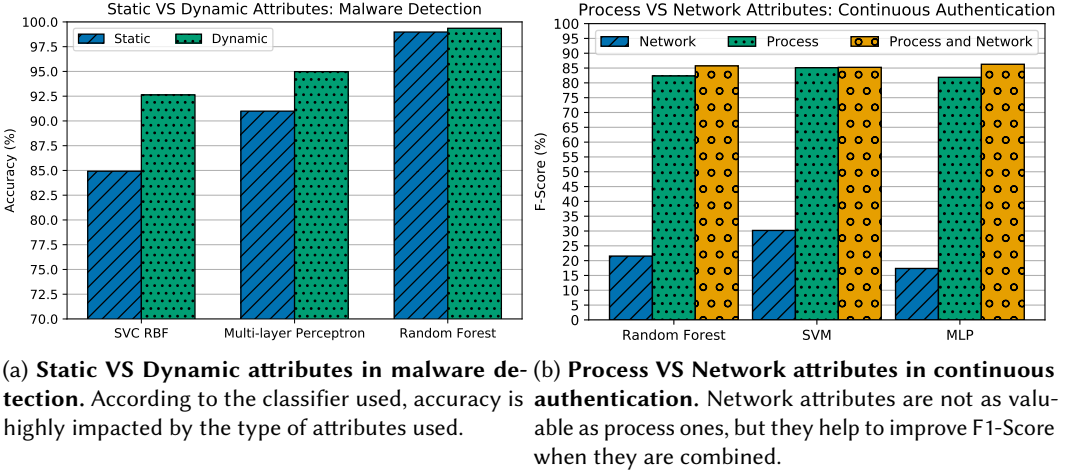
Static VS Dynamic Attributes: Malware Detection

Static

Dynamic

Accuracy (%)

100.0
97.5
95.0
92.5
90.0
87.5
85.0
82.5
80.0
77.5
75.0
72.5
70.0

SVC RBF

Multi-layer Perceptron

Random Forest

Process VS Network Attributes: Continuous Authentication

Network

Process

Process and Network

F-Score (%)

100
95
90
85
80
75
70
65
60
55
50
45
40
35
30
25
20
15
10
5
0

Random Forest

SVM

MLP

(a) **Static VS Dynamic attributes in malware detection.** According to the classifier used, accuracy is highly impacted by the type of attributes used.

(b) **Process VS Network attributes in continuous authentication.** Network attributes are not as valuable as process ones, but they help to improve F1-Score when they are combined.